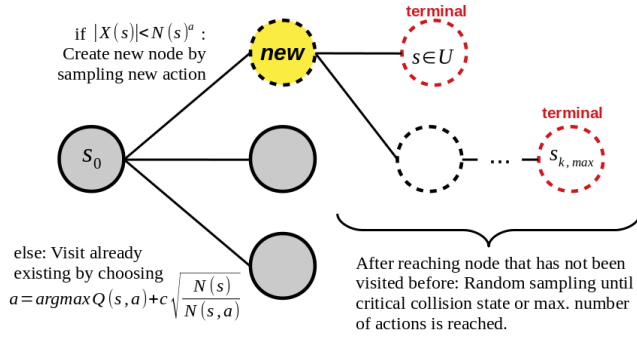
if $|X(s)|<N(s)^{a}$ : Create new node by sampling new action

new

terminal

$s \in U$

terminal

$s_0$

...

$s_{k,max}$

else: Visit already existing by choosing $a = argmax\, Q(s,a) + c\sqrt{\frac{N(s)}{N(s,a)}}$

After reaching node that has not been visited before: Random sampling until critical collision state or max. number of actions is reached.